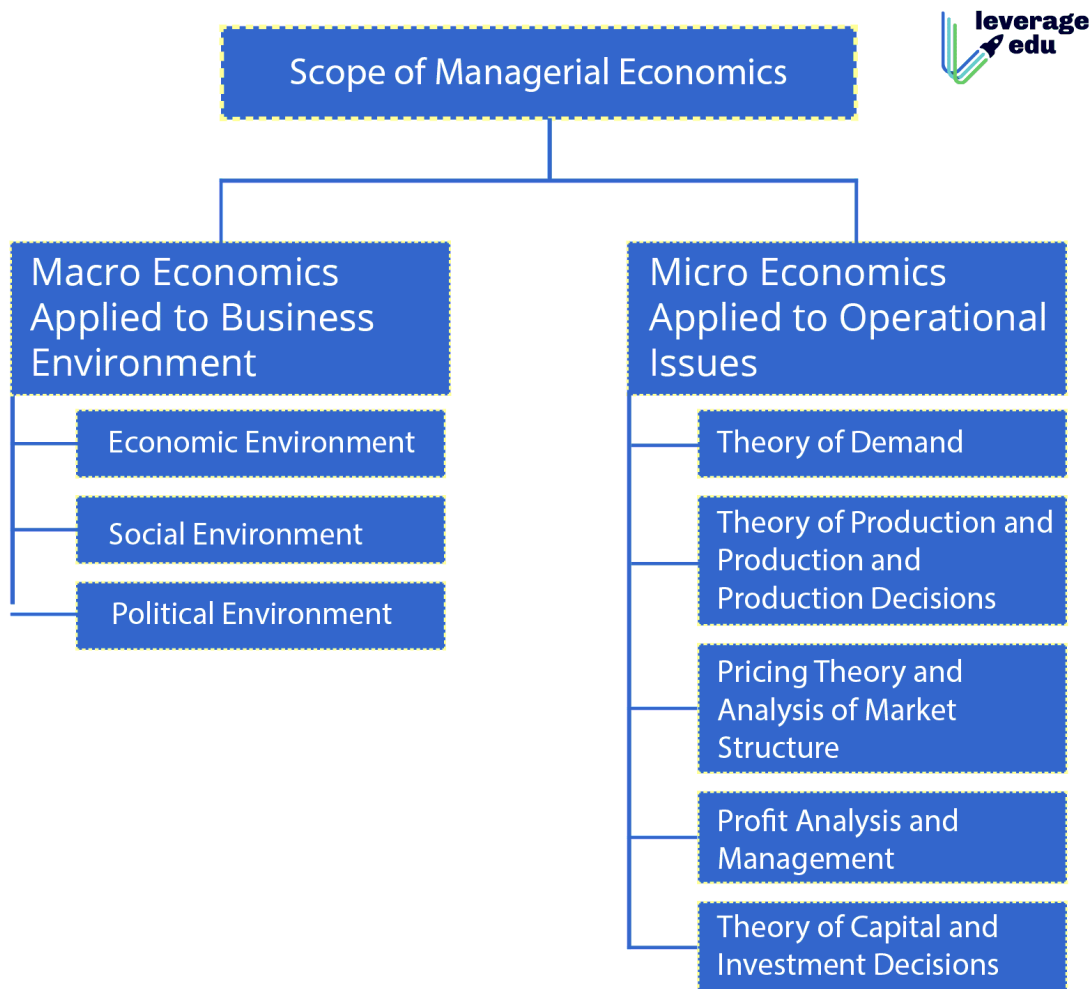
leverage edu

Scope of Managerial Economics

Macro Economics Applied to Business Environment

Economic Environment

Social Environment

Political Environment

Micro Economics Applied to Operational Issues

Theory of Demand

Theory of Production and Production and Production Decisions

Pricing Theory and Analysis of Market Structure

Profit Analysis and Management

Theory of Capital and Investment Decisions